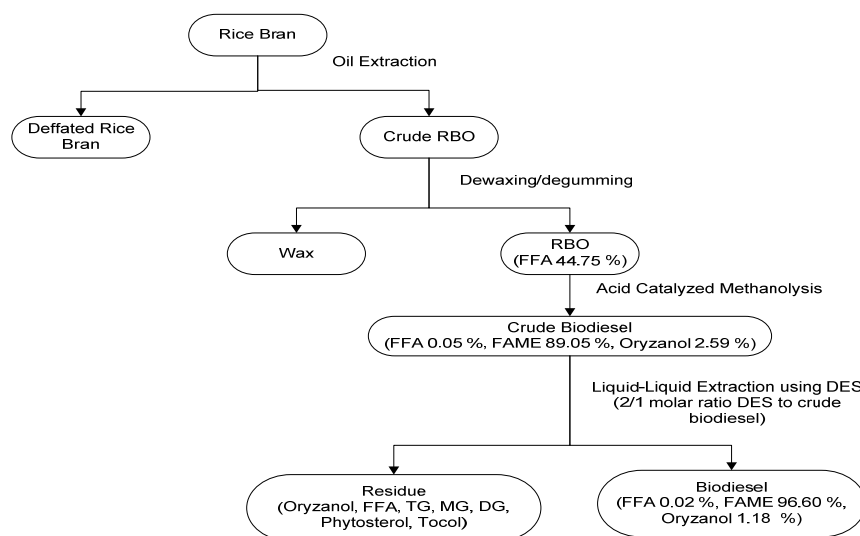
Rice Bran

Oil Extraction

Deffated Rice Bran

Crude RBO

Dewaxing/degumming

Wax

RBO (FFA 44.75 %)

Acid Catalyzed Methanolysis

Crude Biodiesel (FFA 0.05 %, FAME 89.05 %, Oryzanol 2.59 %)

Liquid-Liquid Extraction using DES (2/1 molar ratio DES to crude biodiesel)

Residue (Oryzanol, FFA, TG, MG, DG, Phytosterol, Tocol)

Biodiesel (FFA 0.02 %, FAME 96.60 %, Oryzanol 1.18 %)